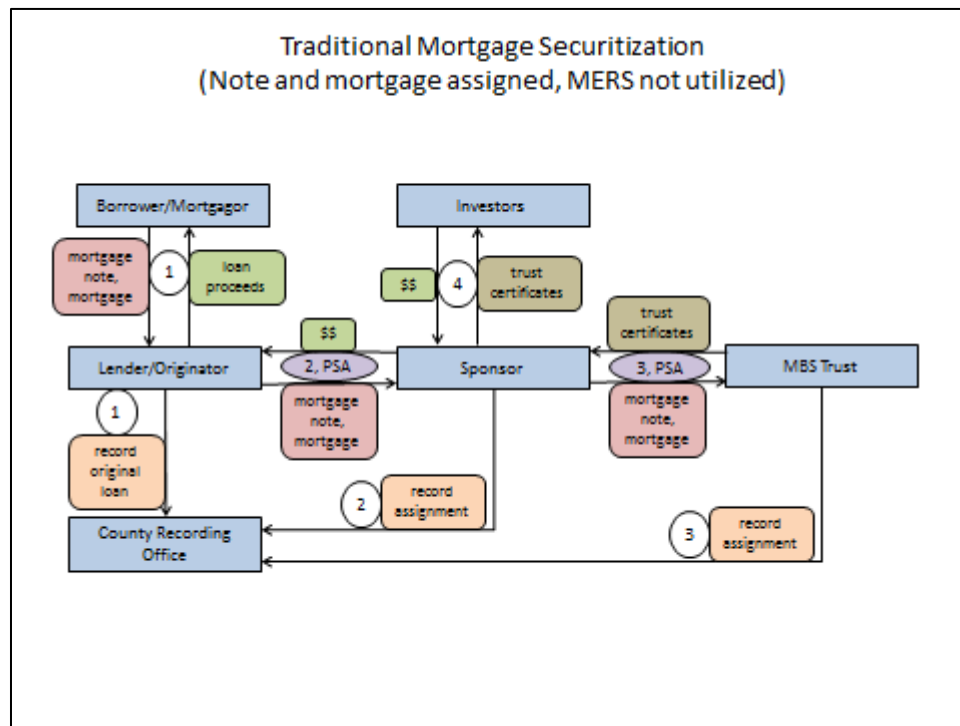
Traditional Mortgage Securitization
(Note and mortgage assigned, MERS not utilized)

Borrower/Mortgagor

mortgage note, mortgage

1

loan proceeds

Investors

$$

4

trust certificates

$$

trust certificates

Lender/Originator

2, PSA

Sponsor

3, PSA

MBS Trust

1

mortgage note, mortgage

mortgage note, mortgage

record original loan

2

record assignment

County Recording Office

3

record assignment